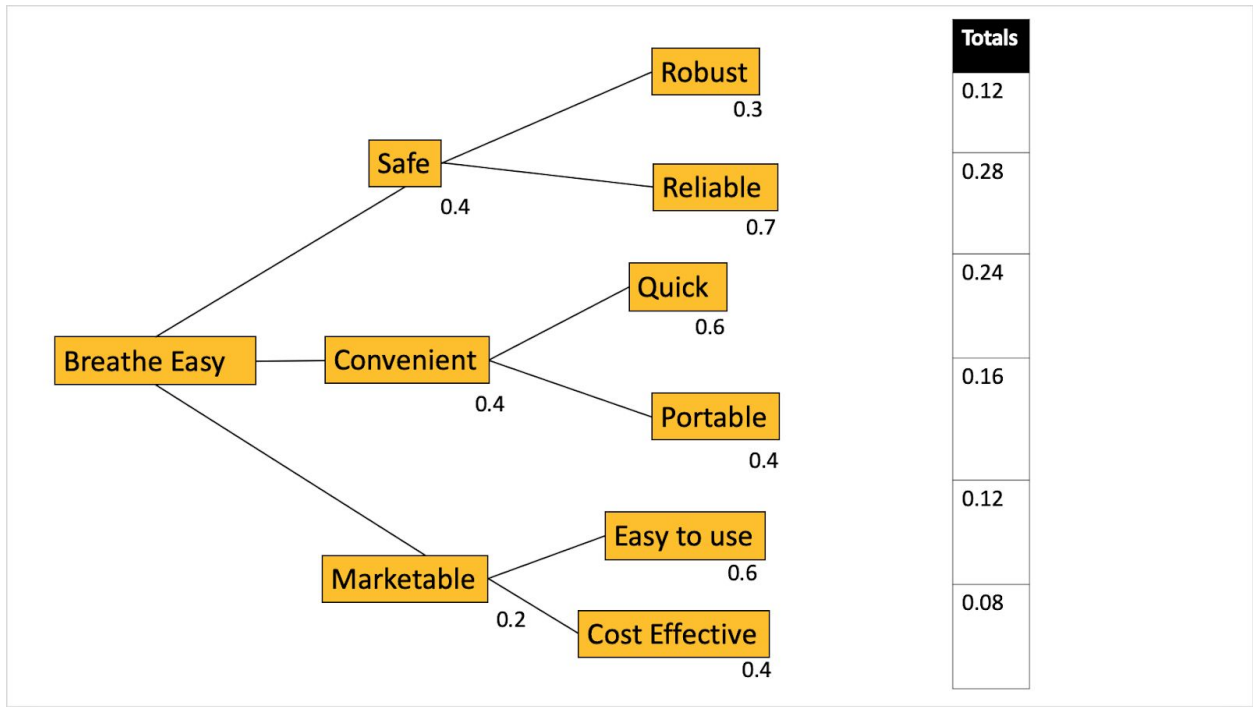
Breathe Easy

Safe
0.4

Robust
0.3

Reliable
0.7

Convenient
0.4

Quick
0.6

Portable
0.4

Marketable
0.2

Easy to use
0.6

Cost Effective
0.4

| Totals |
|---|
| 0.12 |
| 0.28 |
| 0.24 |
| 0.16 |
| 0.12 |
| 0.08 |